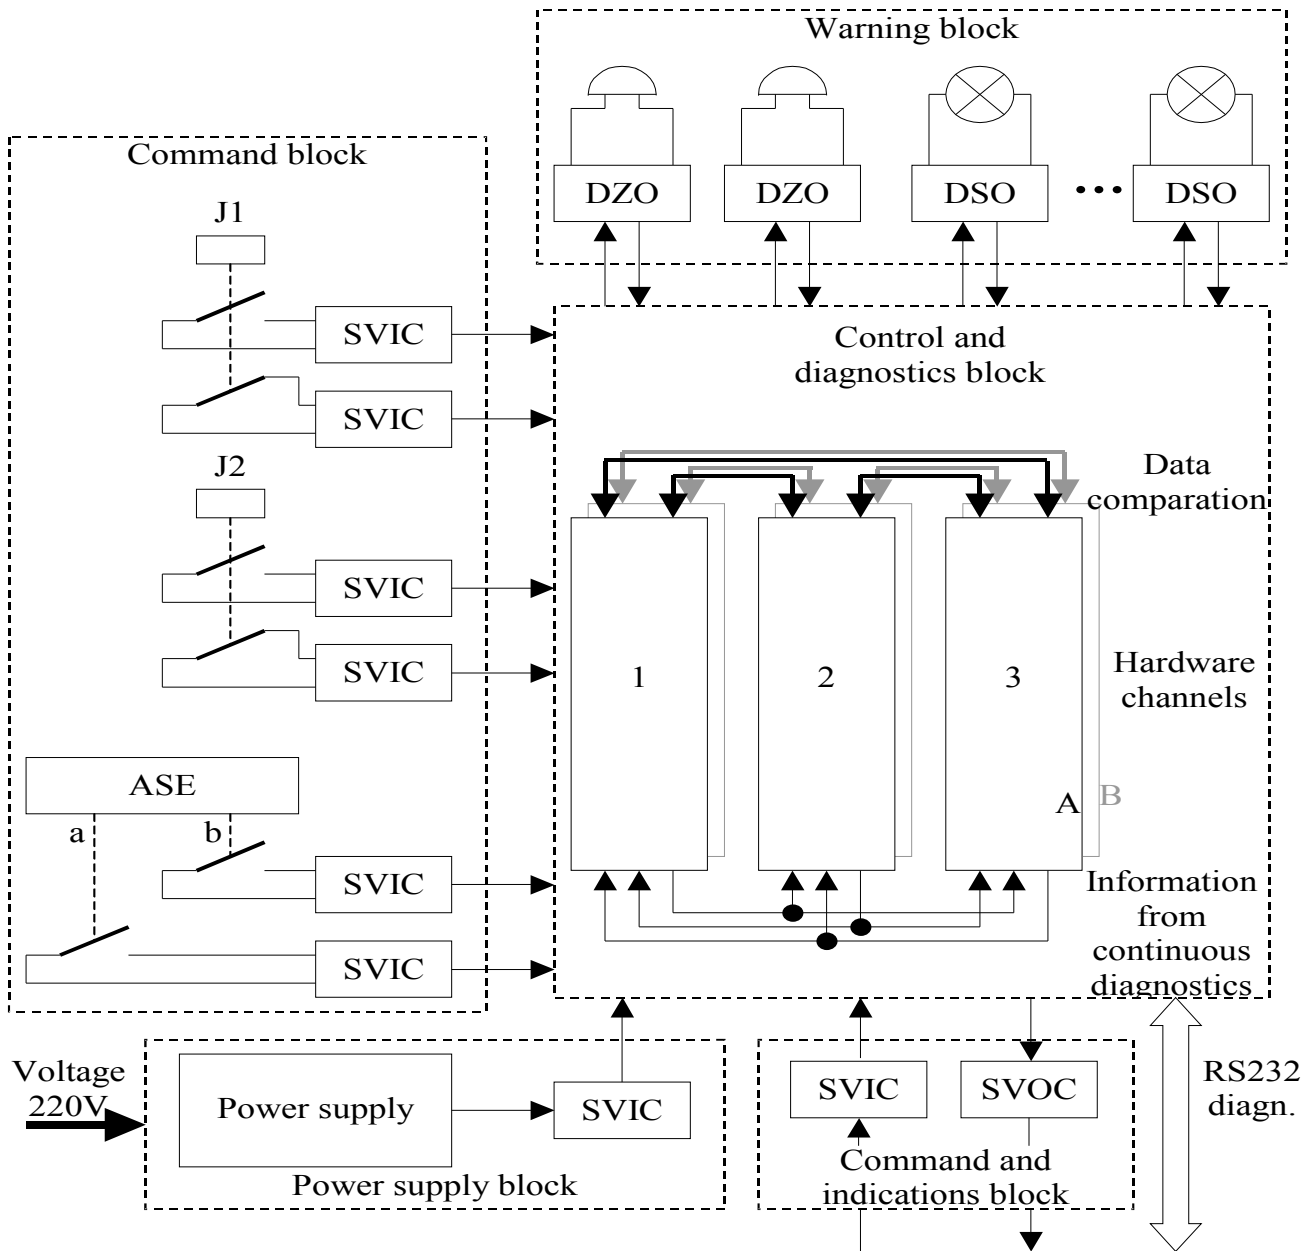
Warning block

DZO

DZO

DSO

DSO

Command block

J1

SVIC

SVIC

J2

SVIC

SVIC

ASE

a

b

SVIC

SVIC

Control and diagnostics block

Data comparation

1

2

3

Hardware channels

A B

Information from continuous diagnostics

Voltage 220V

Power supply

SVIC

Power supply block

SVIC

SVOC

Command and indications block

RS232 diagn.